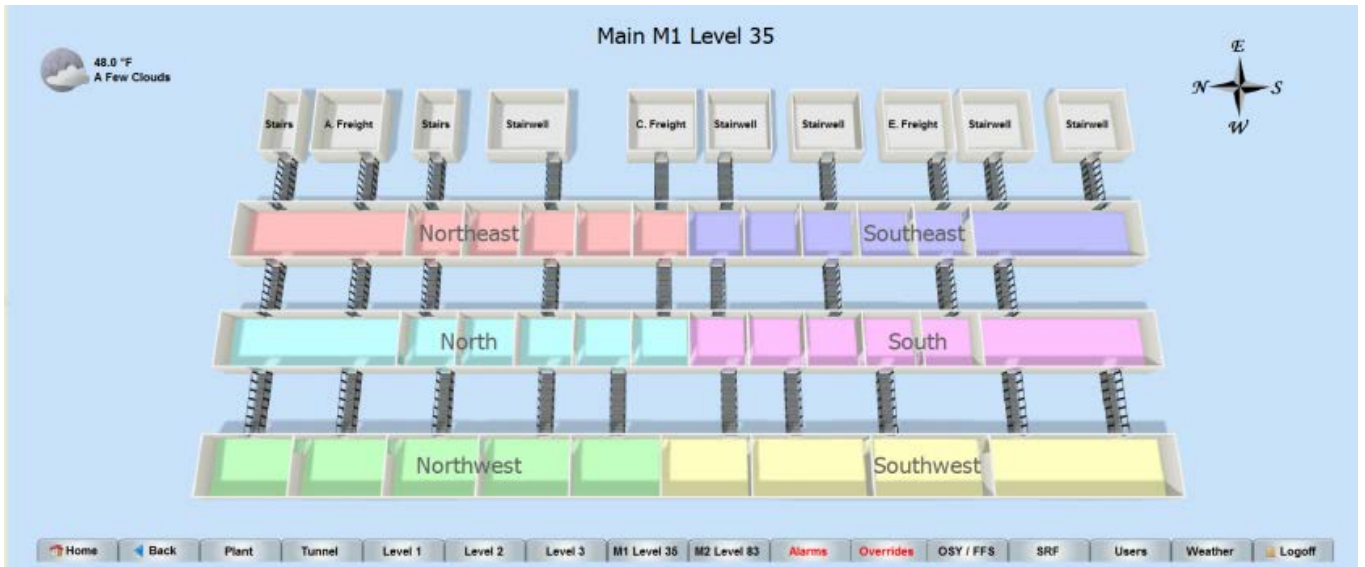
Main M1 Level 35

48.0 °F
A Few Clouds

E
N
S
W

Stairs
A. Freight
Stairs
Stairwell
C. Freight
Stairwell
Stairwell
E. Freight
Stairwell
Stairwell

Northeast
Southeast

North
South

Northwest
Southwest

Home
Back
Plant
Tunnel
Level 1
Level 2
Level 3
M1 Level 35
M2 Level 83
Alarms
Overrides
OSY / FFS
SRF
Users
Weather
Logoff